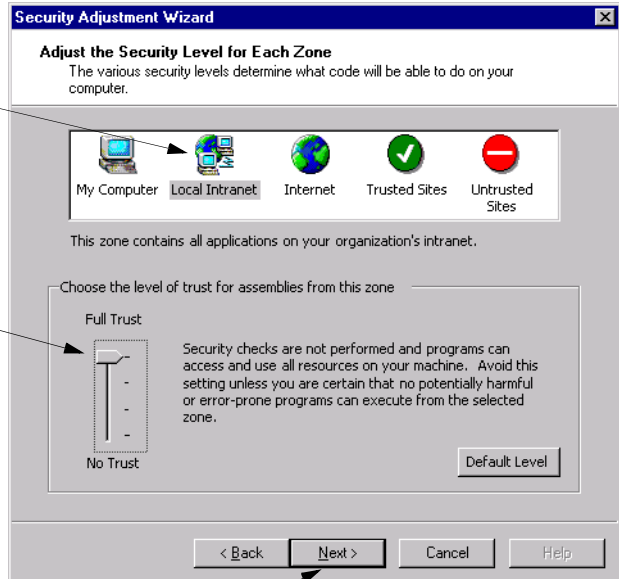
Security Adjustment Wizard

Adjust the Security Level for Each Zone
The various security levels determine what code will be able to do on your computer.

My Computer
Local Intranet
Internet
Trusted Sites
Untrusted Sites

This zone contains all applications on your organization's intranet.

Choose the level of trust for assemblies from this zone

Full Trust

Security checks are not performed and programs can access and use all resources on your machine. Avoid this setting unless you are certain that no potentially harmful or error-prone programs can execute from the selected zone.

No Trust

Default Level

< Back
Next >
Cancel
Help